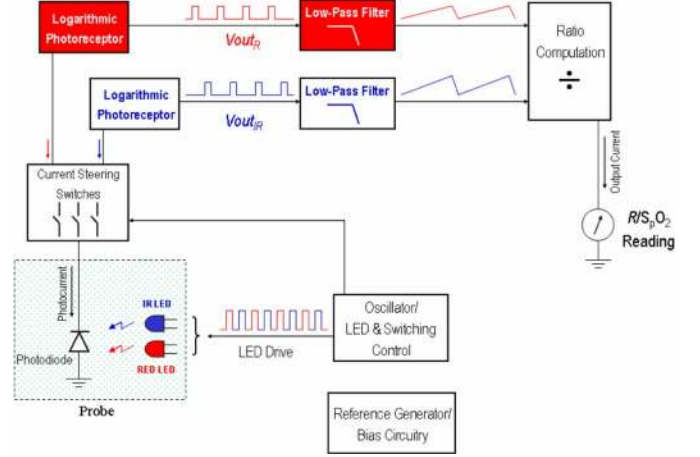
Logarithmic Photoreceptor

$Vout_R$

Low-Pass Filter

Ratio Computation

÷

Logarithmic Photoreceptor

$Vout_{IR}$

Low-Pass Filter

Current Steering Switches

Output Current

$R/S_pO_2$ Reading

Photocurrent

IR LED

RED LED

Photodiode

Probe

LED Drive

Oscillator/ LED & Switching Control

Reference Generator/ Bias Circuitry